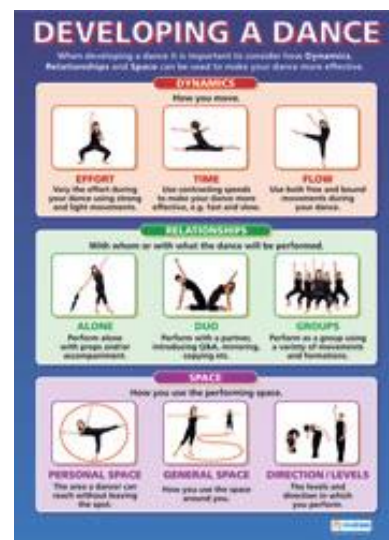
DEVELOPING A DANCE

When developing a dance it is important to consider how Dynamics, Relationships and Space can be used to make your dance more effective.

DYNAMICS

How you move.

EFFORT
Vary the effort during your dance using strong and light movements.

TIME
Use contrasting speeds to make your dance more effective, e.g. fast and slow.

FLOW
Use both free and bound movements during your dance.

RELATIONSHIPS

With whom or with what the dance will be performed.

ALONE
Perform alone with props and/or accompaniment.

DUO
Perform with a partner, introducing Q&A, mirroring, copying etc.

GROUPS
Perform as a group using a variety of movements and formations.

SPACE

How you use the performing space.

PERSONAL SPACE
The area a dancer can reach without leaving the spot.

GENERAL SPACE
How you use the space around you.

DIRECTION / LEVELS
The levels and direction in which you perform.

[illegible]